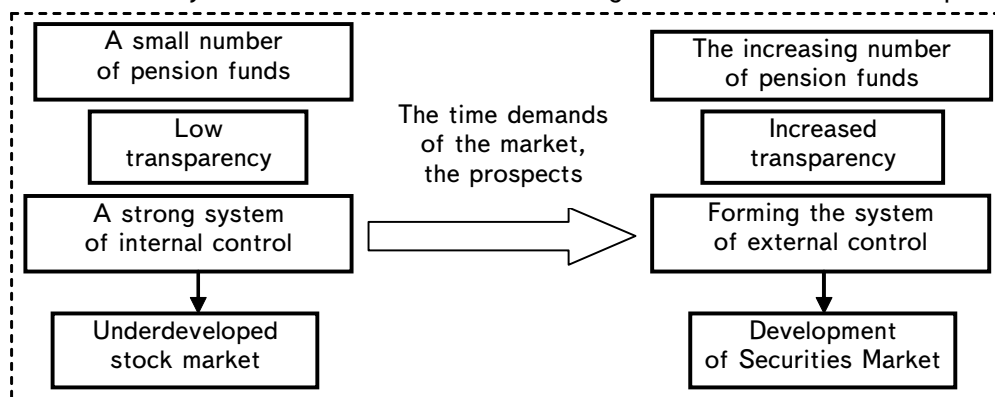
A small number of pension funds

Low transparency

A strong system of internal control

Underdeveloped stock market

The time demands of the market, the prospects

The increasing number of pension funds

Increased transparency

Forming the system of external control

Development of Securities Market